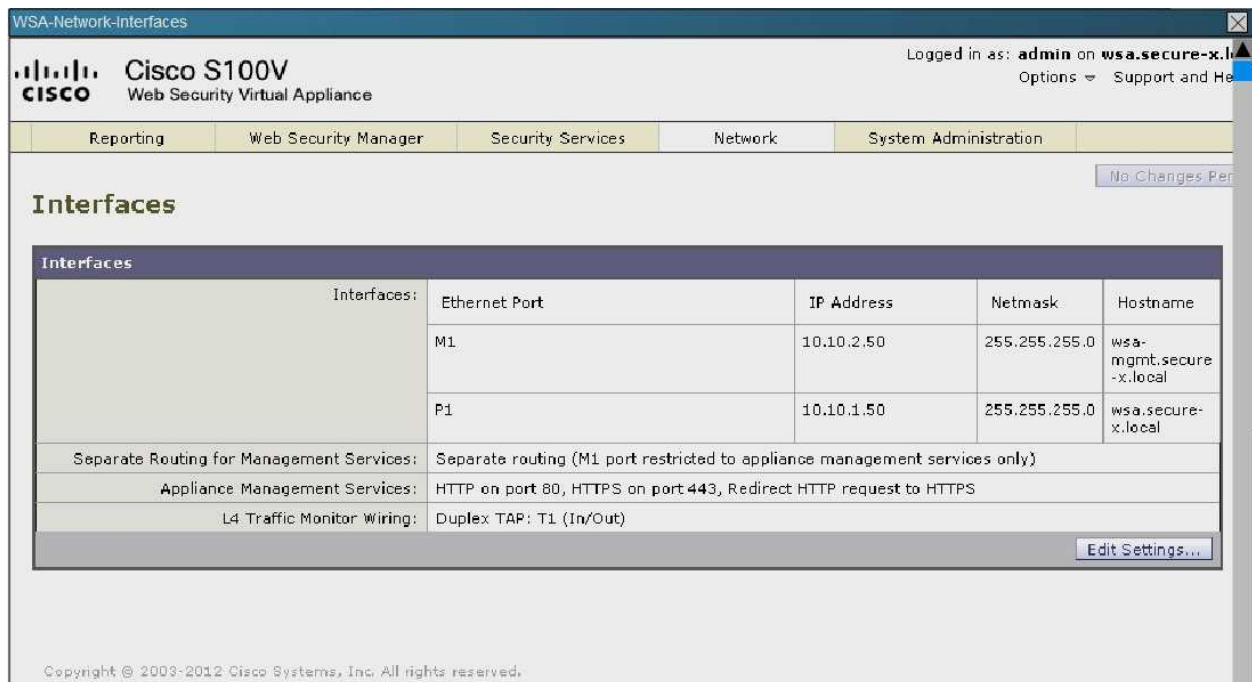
WSA-Network-Interfaces

Cisco S100V
Web Security Virtual Appliance

Logged in as: admin on wsa.secure-x.l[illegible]
Options Support and He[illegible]

Reporting | Web Security Manager | Security Services | Network | System Administration

No Changes Per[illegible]

Interfaces

Interfaces

Interfaces:

| Ethernet Port | IP Address | Netmask | Hostname |
|---|---|---|---|
| M1 | 10.10.2.50 | 255.255.255.0 | wsa-mgmt.secure-x.local |
| P1 | 10.10.1.50 | 255.255.255.0 | wsa.secure-x.local |

Separate Routing for Management Services: Separate routing (M1 port restricted to appliance management services only)

Appliance Management Services: HTTP on port 80, HTTPS on port 443, Redirect HTTP request to HTTPS

L4 Traffic Monitor Wiring: Duplex TAP: T1 (In/Out)

Edit Settings...

Copyright © 2003-2012 Cisco Systems, Inc. All rights reserved.